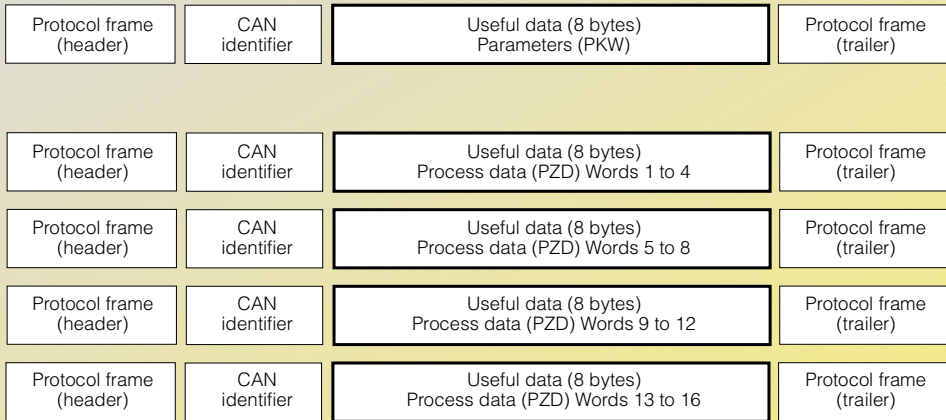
Protocol frame (header)

CAN identifier

Useful data (8 bytes)
Parameters (PKW)

Protocol frame (trailer)

Protocol frame (header)

CAN identifier

Useful data (8 bytes)
Process data (PZD) Words 1 to 4

Protocol frame (trailer)

Protocol frame (header)

CAN identifier

Useful data (8 bytes)
Process data (PZD) Words 5 to 8

Protocol frame (trailer)

Protocol frame (header)

CAN identifier

Useful data (8 bytes)
Process data (PZD) Words 9 to 12

Protocol frame (trailer)

Protocol frame (header)

CAN identifier

Useful data (8 bytes)
Process data (PZD) Words 13 to 16

Protocol frame (trailer)